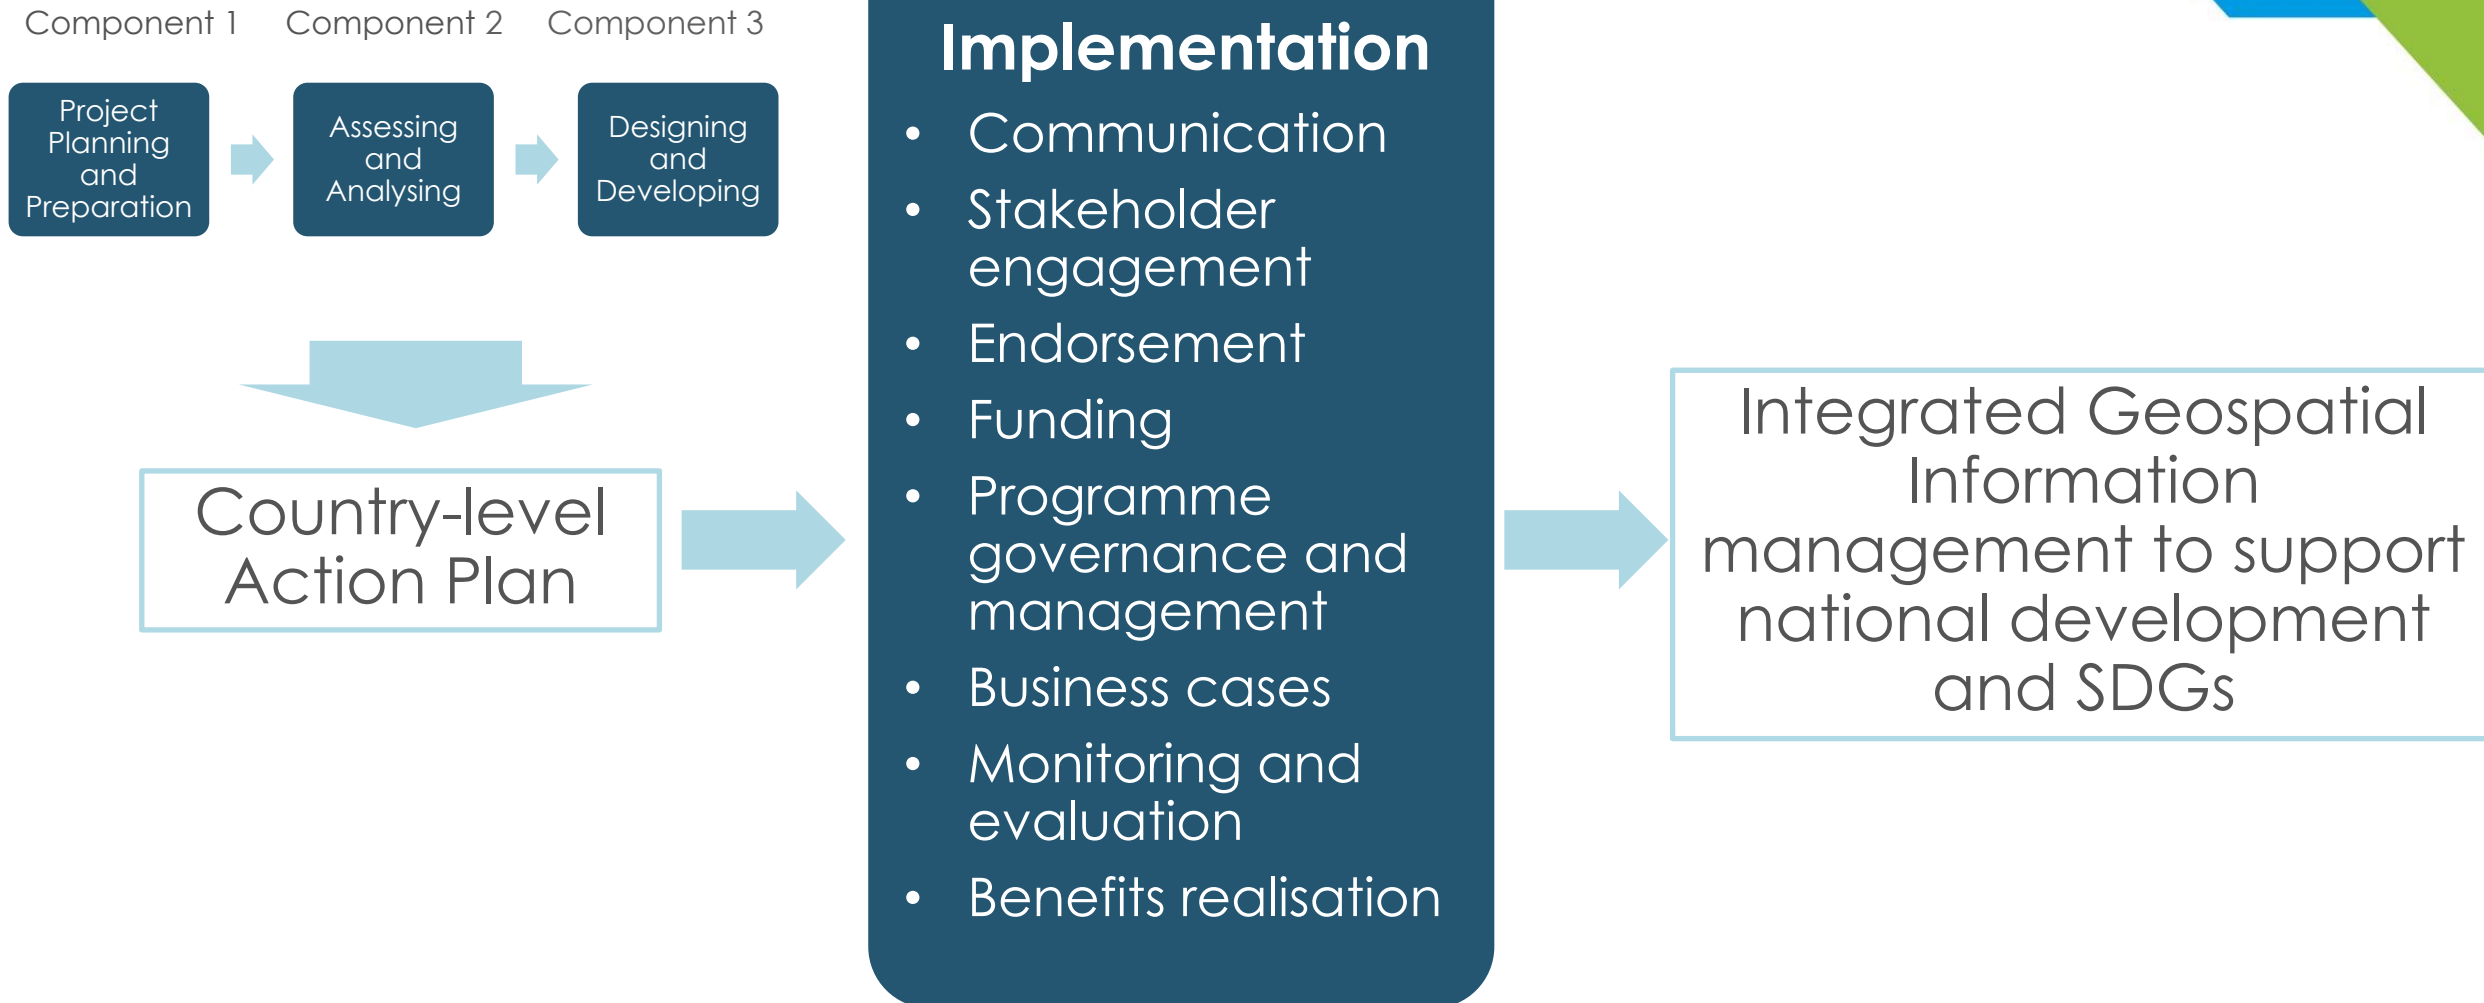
Component 1

Project Planning and Preparation

Component 2

Assessing and Analysing

Component 3

Designing and Developing

Country-level Action Plan

Implementation

- Communication
- Stakeholder engagement
- Endorsement
- Funding
- Programme governance and management
- Business cases
- Monitoring and evaluation
- Benefits realisation

Integrated Geospatial Information management to support national development and SDGs